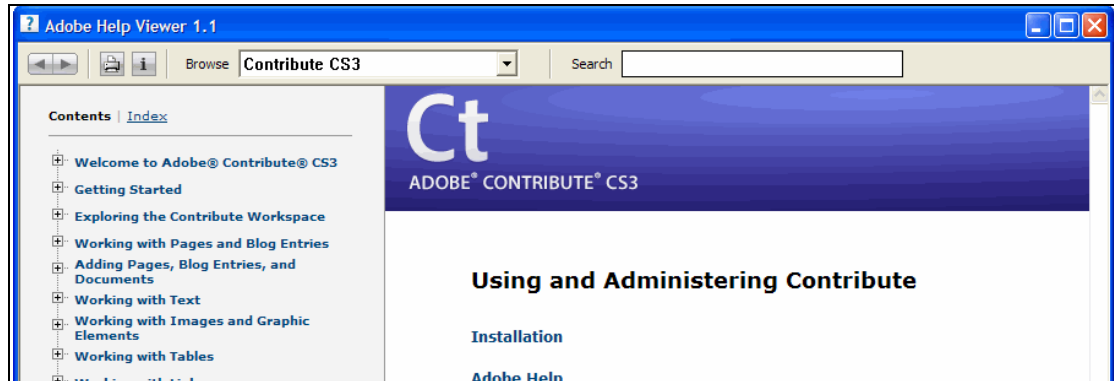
Adobe Help Viewer 1.1

Browse Contribute CS3

Search

Contents | Index

Welcome to Adobe® Contribute® CS3

Getting Started

Exploring the Contribute Workspace

Working with Pages and Blog Entries

Adding Pages, Blog Entries, and Documents

Working with Text

Working with Images and Graphic Elements

Working with Tables

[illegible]

Ct

ADOBE® CONTRIBUTE® CS3

Using and Administering Contribute

Installation

Adobe Help